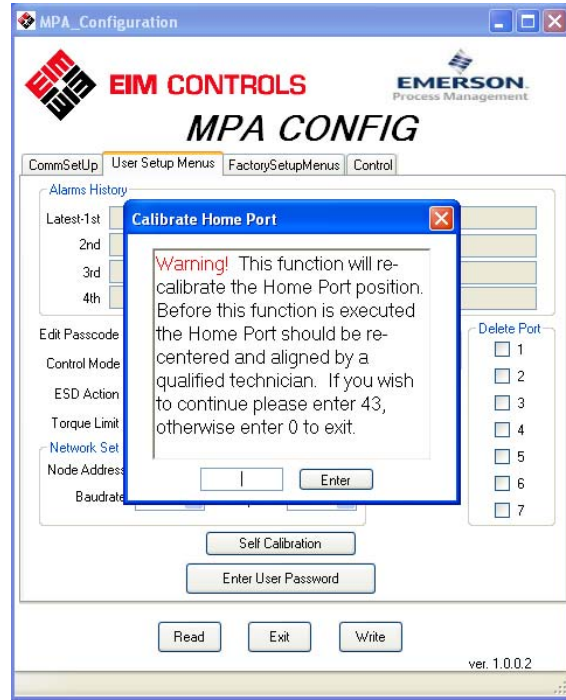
MPA_Configuration

EIM CONTROLS

EMERSON.
Process Management

MPA CONFIG

CommSetUp | User Setup Menus | FactorySetupMenus | Control

Alarms History

Latest-1st

2nd

3rd

4th

Edit Passcode

Control Mode

ESD Action

Torque Limit

Network Set

Node Address

Baudrate

Delete Port

1

2

3

4

5

6

7

Calibrate Home Port

Warning! This function will recalibrate the Home Port position. Before this function is executed the Home Port should be recentered and aligned by a qualified technician. If you wish to continue please enter 43, otherwise enter 0 to exit.

Enter

Self Calibration

Enter User Password

Read

Exit

Write

ver. 1.0.0.2